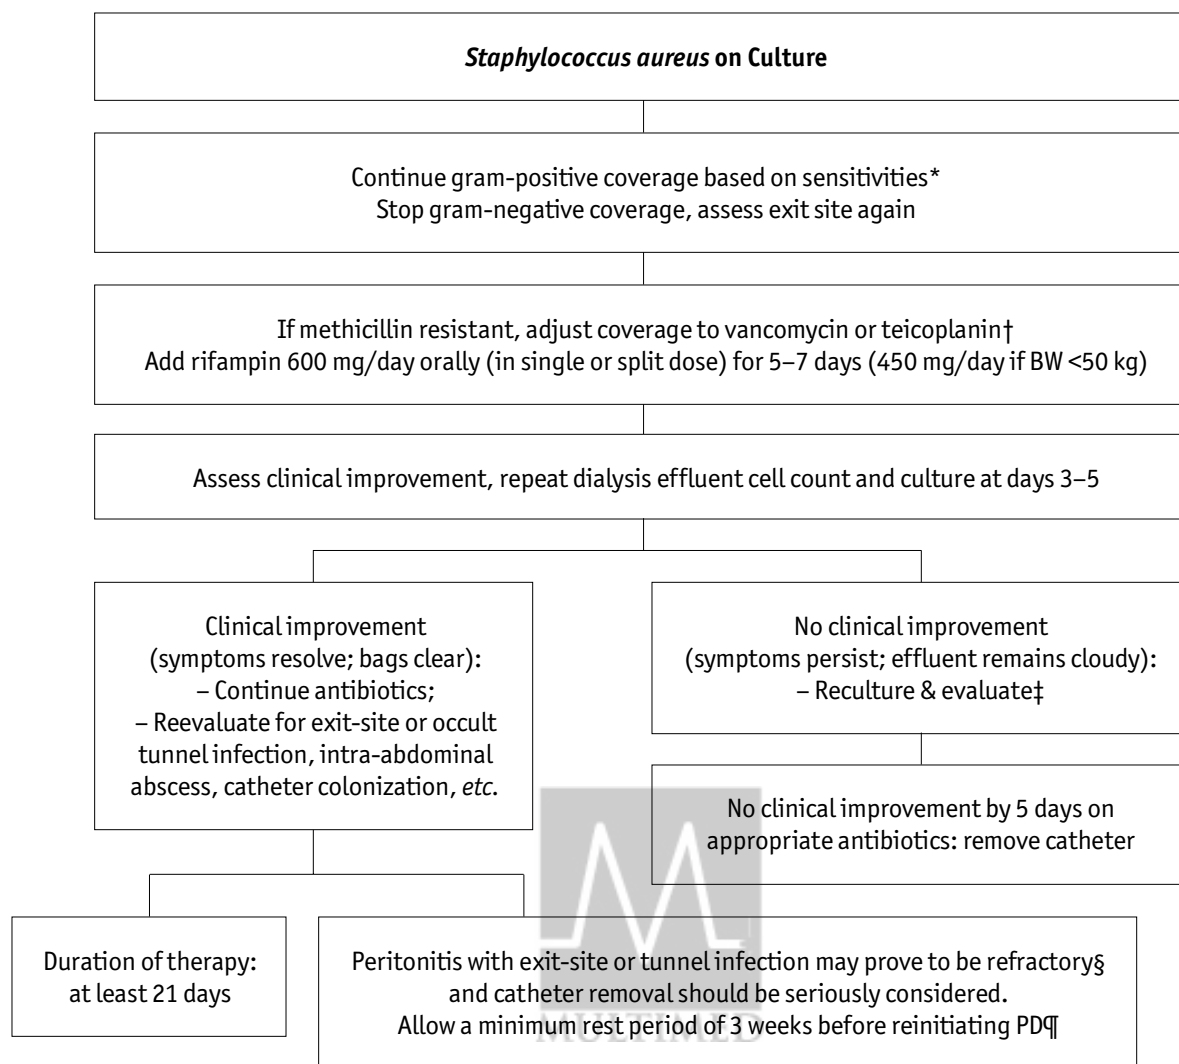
*Staphylococcus aureus* on Culture

Continue gram-positive coverage based on sensitivities*
Stop gram-negative coverage, assess exit site again

If methicillin resistant, adjust coverage to vancomycin or teicoplanin†
Add rifampin 600 mg/day orally (in single or split dose) for 5–7 days (450 mg/day if BW <50 kg)

Assess clinical improvement, repeat dialysis effluent cell count and culture at days 3–5

Clinical improvement (symptoms resolve; bags clear):
– Continue antibiotics;
– Reevaluate for exit-site or occult tunnel infection, intra-abdominal abscess, catheter colonization, *etc*.

No clinical improvement (symptoms persist; effluent remains cloudy):
– Reculture & evaluate‡

No clinical improvement by 5 days on appropriate antibiotics: remove catheter

Duration of therapy: at least 21 days

Peritonitis with exit-site or tunnel infection may prove to be refractory§ and catheter removal should be seriously considered.
Allow a minimum rest period of 3 weeks before reinitiating PD¶

MULTIMED